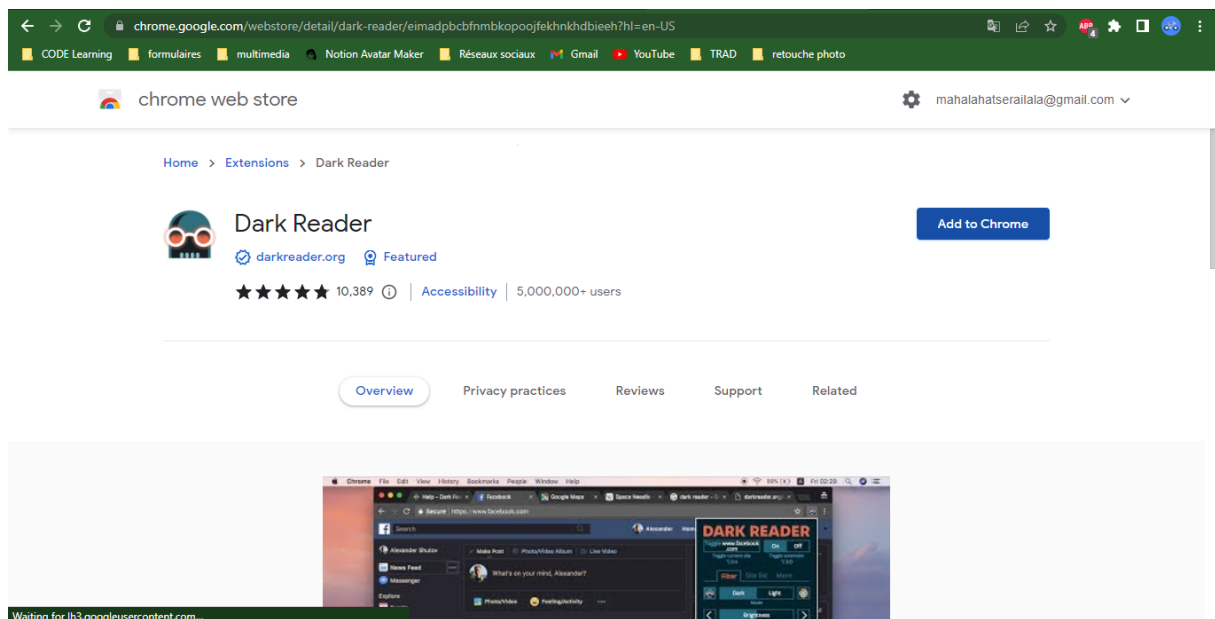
chrome.google.com/webstore/detail/dark-reader/eimadpbcbfnmbkopoojfekhnkhdbieeh?hl=en-US

CODE Learning  formulaires  multimedia  Notion Avatar Maker  Réseaux sociaux  Gmail  YouTube  TRAD  retouche photo

chrome web store

mahalahatserailala@gmail.com

Home > Extensions > Dark Reader

Dark Reader

darkreader.org  Featured

10,389 | Accessibility | 5,000,000+ users

Add to Chrome

Overview  Privacy practices  Reviews  Support  Related

Chrome File Edit View History Bookmarks People Window Help

Facebook  Google Maps  Space Needle  dark reader

Secure https://www.facebook.com

Alexander

DARK READER

www.facebook.com

On Off

Filter Site list More

Dark Light

Mode

Brightness

Alexander Shulov

News Feed

Messenger

Explore

Make Post  Photo/Video Album  Live Video

What's on your mind, Alexander?

Photo/Video  Feeling/Activity

Waiting for lh3.googleusercontent.com...